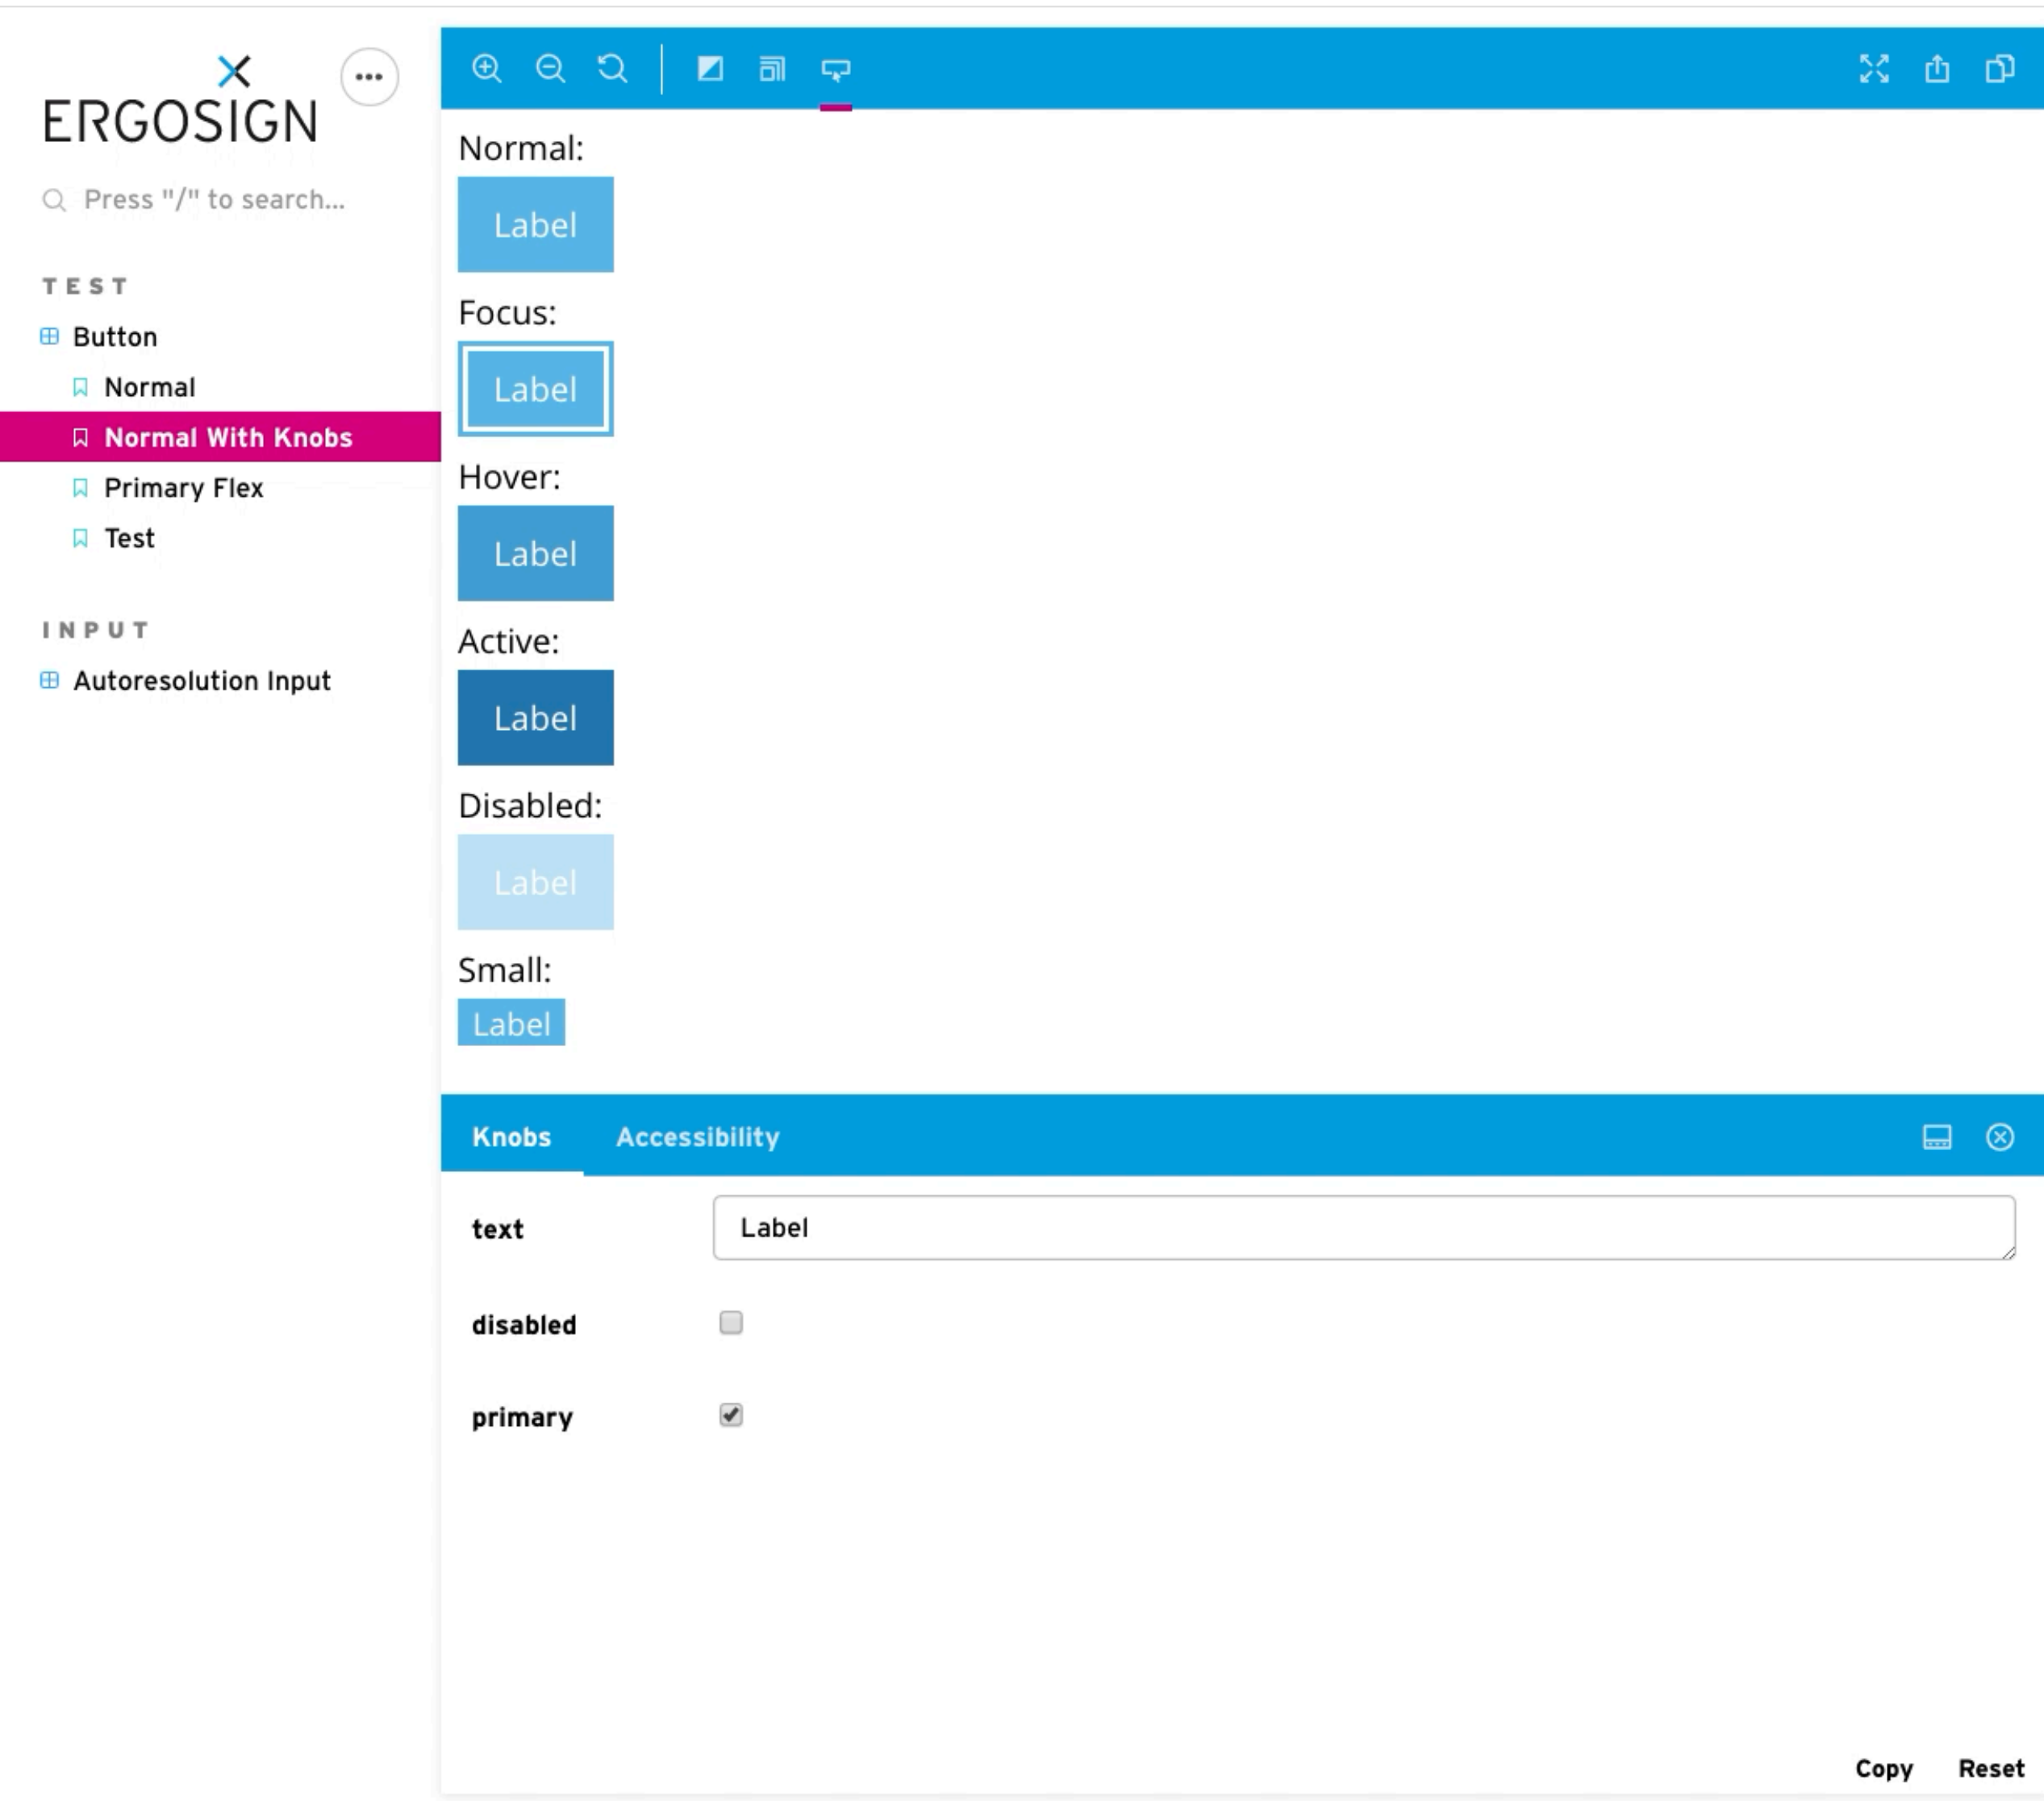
ERGOSIGN

Press "/" to search...

TEST

Button

Normal

Normal With Knobs

Primary Flex

Test

INPUT

Autoresolution Input

Normal:

Label

Focus:

Label

Hover:

Label

Active:

Label

Disabled:

Label

Small:

Label

Knobs Accessibility

text Label

disabled

primary

Copy Reset